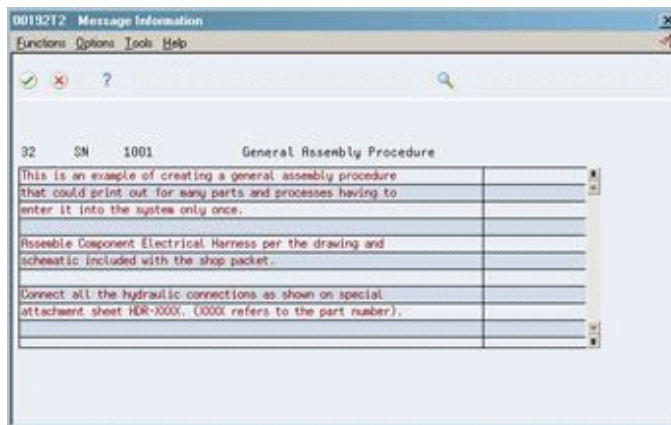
00192T2 Message Information

Functions Options Tools Help

?

32 SN 1001 General Assembly Procedure

This is an example of creating a general assembly procedure that could print out for many parts and processes having to enter it into the system only once.

Assemble Component Electrical Harness per the drawing and schematic included with the shop packet.

Connect all the hydraulic connections as shown on special attachment sheet HDR-XXXX. (XXXX refers to the part number).